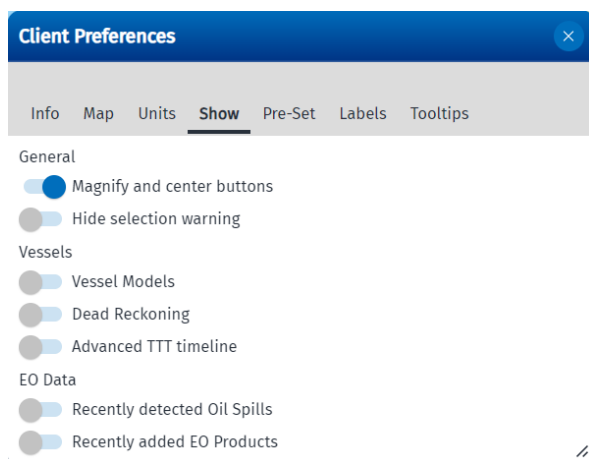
Client Preferences

Info Map Units Show Pre-Set Labels Tooltips

General

Magnify and center buttons

Hide selection warning

Vessels

Vessel Models

Dead Reckoning

Advanced TTT timeline

EO Data

Recently detected Oil Spills

Recently added EO Products